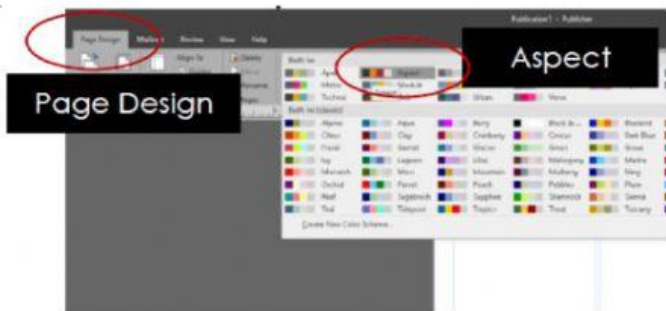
Page Design Mailings Review View Help

Publication1 - Publisher

Aspect

Page Design

Built-In

Apex Aspect

Metro Module

Technic Urban Verve

Built-In (classic)

| Alpine | Aqua | Berry | Black & ... | Bluebird |
|---|---|---|---|---|
| Citrus | Clay | Cranberry | Crocus | Dark Blue |
| Fern | Garnet | Glacier | Grove | Grove |
| Ivy | Lagoon | Lilac | Mahogany | Marine |
| Monarch | Moss | Mountain | Mulberry | Navy |
| Orchid | Parrot | Peach | Pebbles | Plum |
| Reef | Sagebrush | Sapphire | Shamrock | Sienna |
| Teal | Tidepool | Tropics | Trout | Tuscany |

Create New Color Scheme...